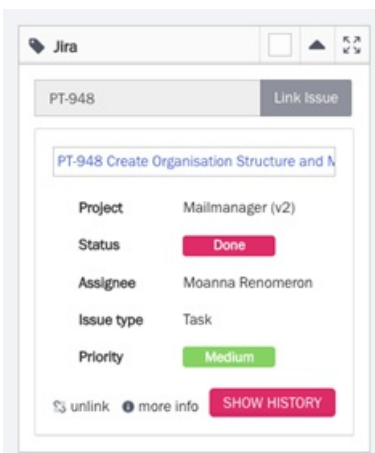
Jira

PT-948 Link Issue

PT-948 Create Organisation Structure and M

| | |
|---|---|
| Project | Mailmanager (v2) |
| Status | Done |
| Assignee | Moanna Renomeron |
| Issue type | Task |
| Priority | Medium |

unlink more info SHOW HISTORY